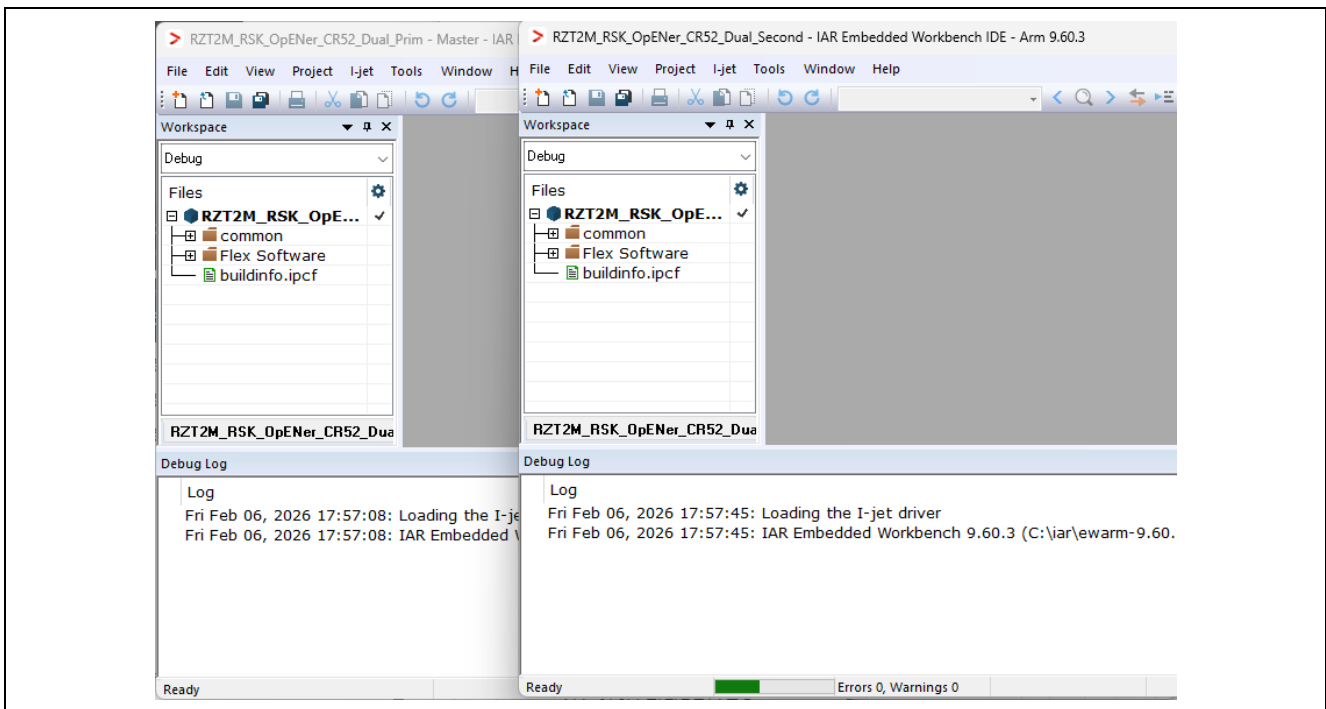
RZT2M_RSK_OpENer_CR52_Dual_Prim - Master - IAR

File Edit View Project I-jet Tools Window H

Workspace

Debug

Files

RZT2M_RSK_OpE...

common

Flex Software

buildinfo.ipcf

RZT2M_RSK_OpENer_CR52_Dua

Debug Log

Log

Fri Feb 06, 2026 17:57:08: Loading the I-je

Fri Feb 06, 2026 17:57:08: IAR Embedded

Ready

RZT2M_RSK_OpENer_CR52_Dual_Second - IAR Embedded Workbench IDE - Arm 9.60.3

File Edit View Project I-jet Tools Window Help

Workspace

Debug

Files

RZT2M_RSK_OpE...

common

Flex Software

buildinfo.ipcf

RZT2M_RSK_OpENer_CR52_Dua

Debug Log

Log

Fri Feb 06, 2026 17:57:45: Loading the I-jet driver

Fri Feb 06, 2026 17:57:45: IAR Embedded Workbench 9.60.3 (C:\iar\ewarm-9.60.

Ready

Errors 0, Warnings 0